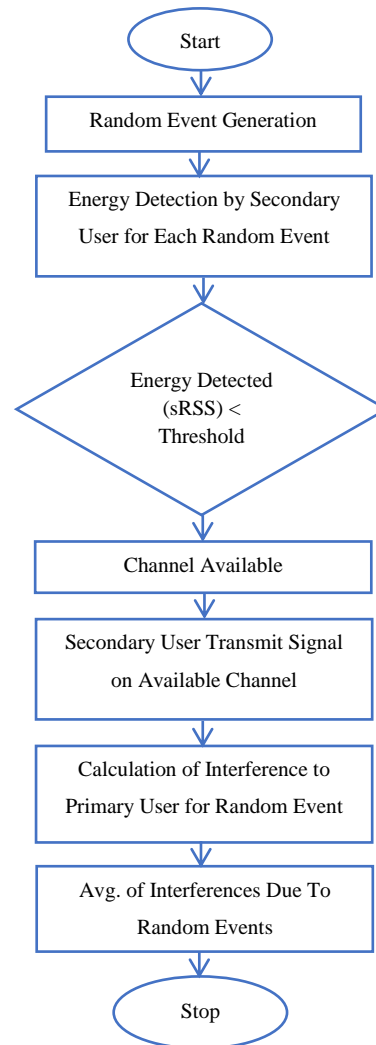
Start

Random Event Generation

Energy Detection by Secondary User for Each Random Event

Energy Detected (sRSS) < Threshold

Channel Available

Secondary User Transmit Signal on Available Channel

Calculation of Interference to Primary User for Random Event

Avg. of Interferences Due To Random Events

Stop